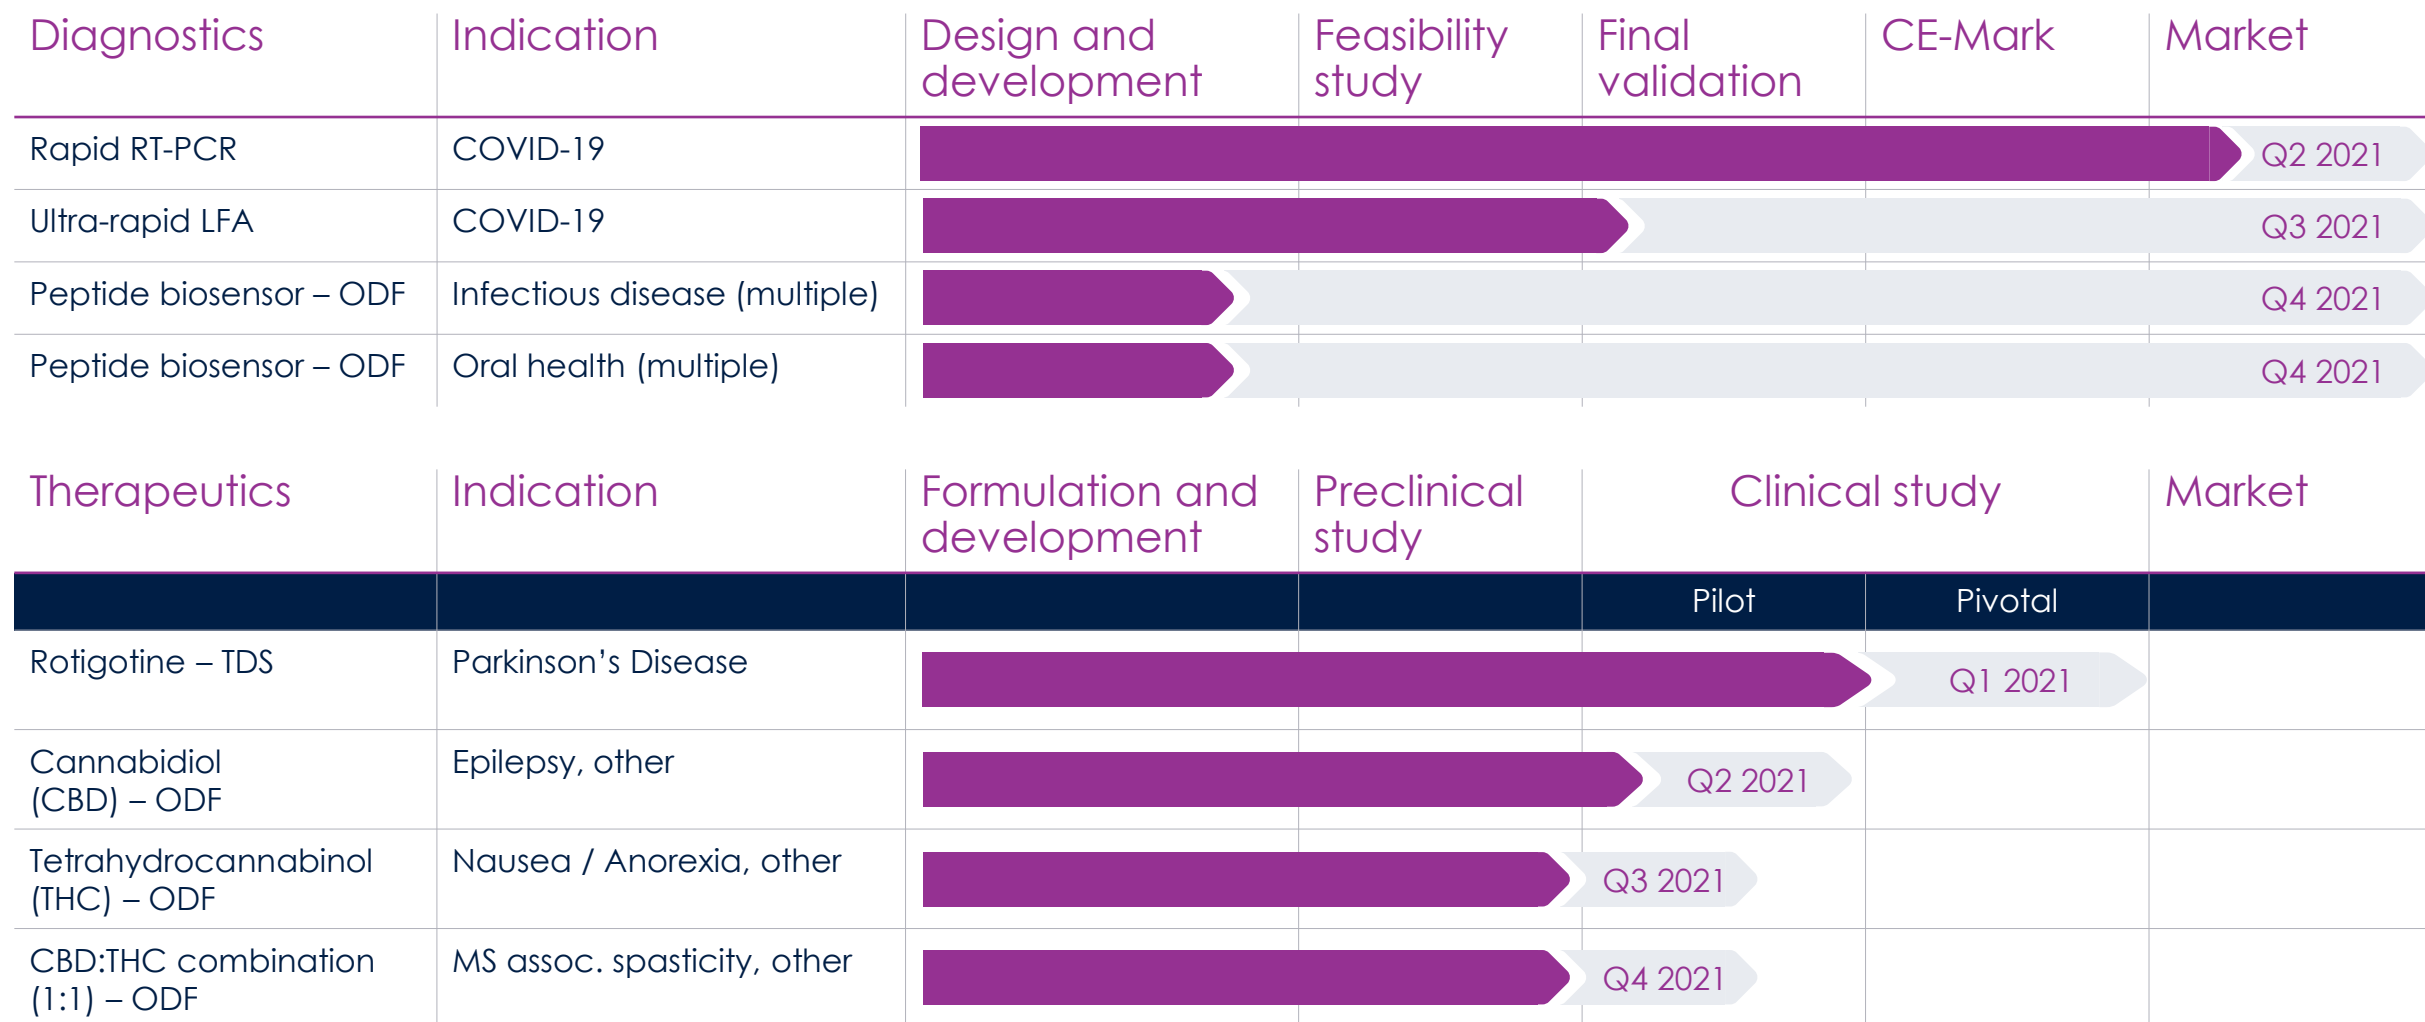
| Diagnostics | Indication | Design and development | Feasibility study | Final validation | CE-Mark | Market |
|---|---|---|---|---|---|---|
| Rapid RT-PCR | COVID-19 | | | | | Q2 2021 |
| Ultra-rapid LFA | COVID-19 | | | | | Q3 2021 |
| Peptide biosensor – ODF | Infectious disease (multiple) | | | | | Q4 2021 |
| Peptide biosensor – ODF | Oral health (multiple) | | | | | Q4 2021 |

| Therapeutics | Indication | Formulation and development | Preclinical study | Clinical study Pilot | Clinical study Pivotal | Market |
|---|---|---|---|---|---|---|
| Rotigotine – TDS | Parkinson's Disease | | | | Q1 2021 | |
| Cannabidiol (CBD) – ODF | Epilepsy, other | | | Q2 2021 | | |
| Tetrahydrocannabinol (THC) – ODF | Nausea / Anorexia, other | | | Q3 2021 | | |
| CBD:THC combination (1:1) – ODF | MS assoc. spasticity, other | | | Q4 2021 | | |